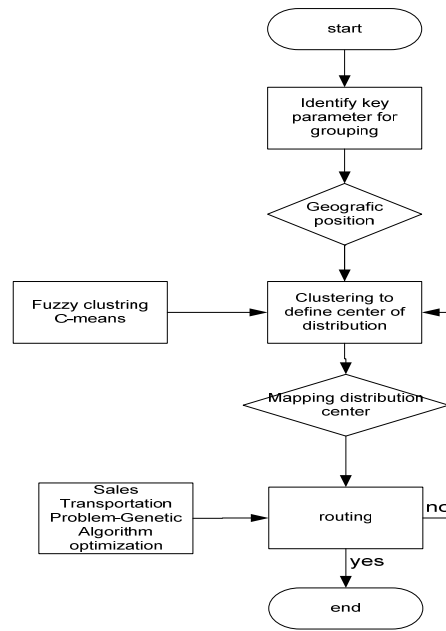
start

Identify key parameter for grouping

Geografic position

Fuzzy clustring C-means

Clustering to define center of distribution

Mapping distribution center

Sales Transportation Problem-Genetic Algorithm optimization

routing

no

yes

end